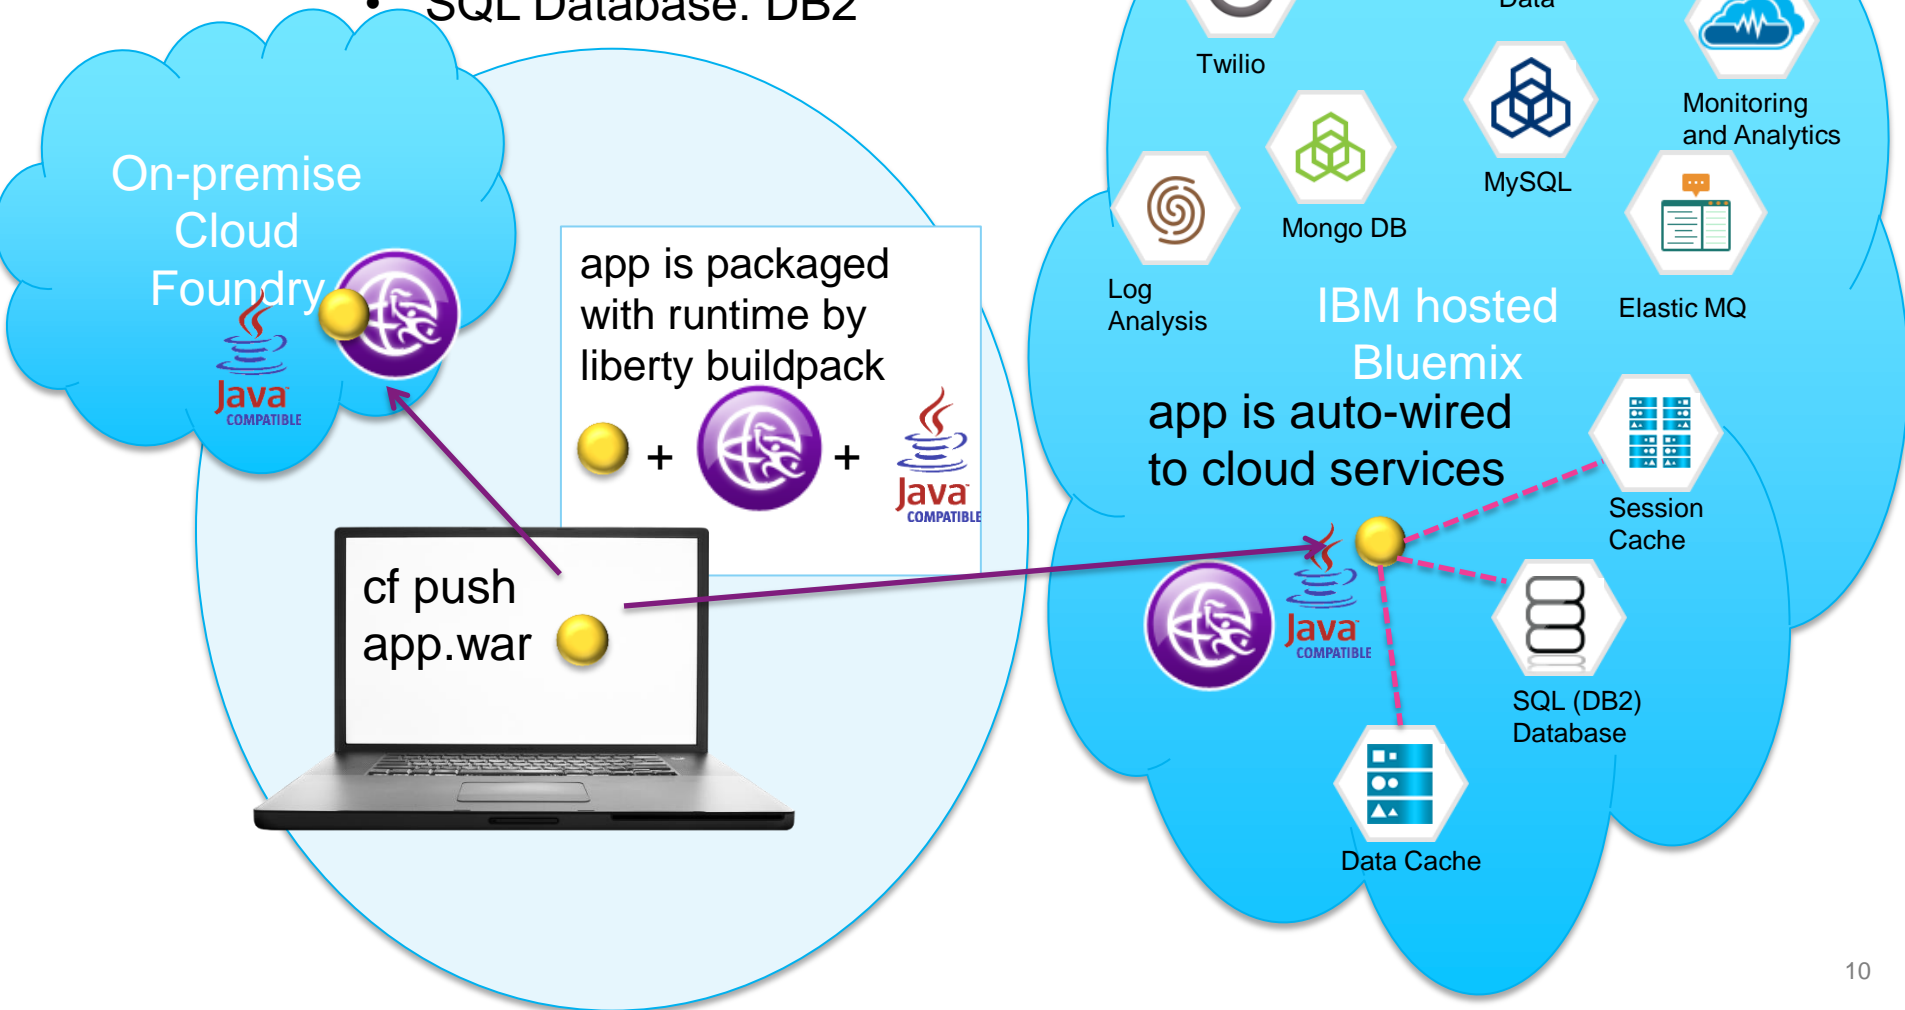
• SQL Database: DB2

On-premise Cloud Foundry

Java COMPATIBLE

app is packaged with runtime by liberty buildpack

+ +

Java COMPATIBLE

cf push app.war

Data

Twilio

Monitoring and Analytics

MySQL

Mongo DB

Log Analysis

Elastic MQ

IBM hosted Bluemix

app is auto-wired to cloud services

Session Cache

Java COMPATIBLE

SQL (DB2) Database

Data Cache

10